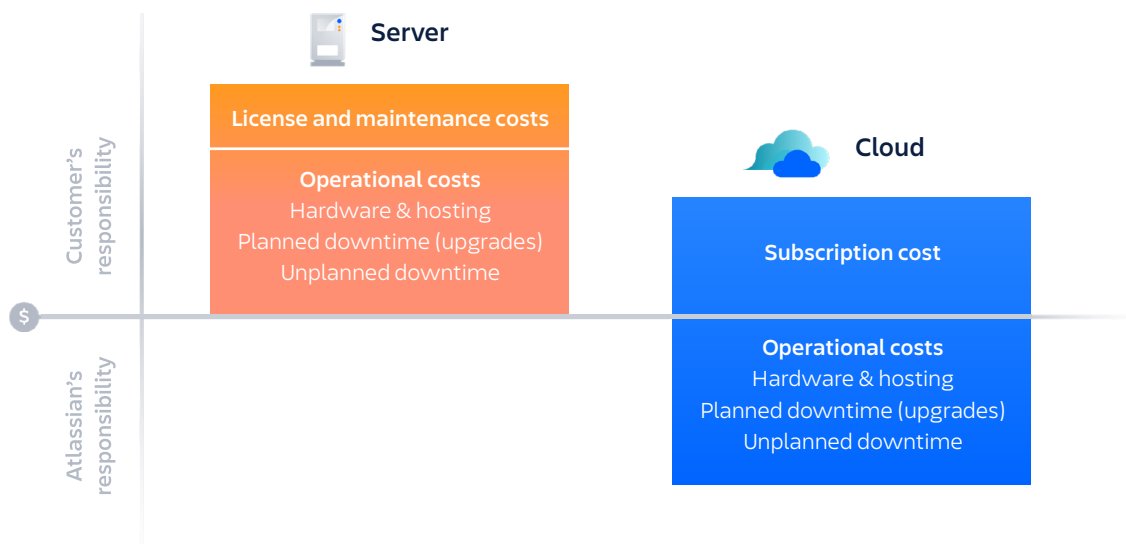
Server

License and maintenance costs

Operational costs
Hardware & hosting
Planned downtime (upgrades)
Unplanned downtime

Cloud

Subscription cost

Customer's responsibility

$

Atlassian's responsibility

Operational costs
Hardware & hosting
Planned downtime (upgrades)
Unplanned downtime